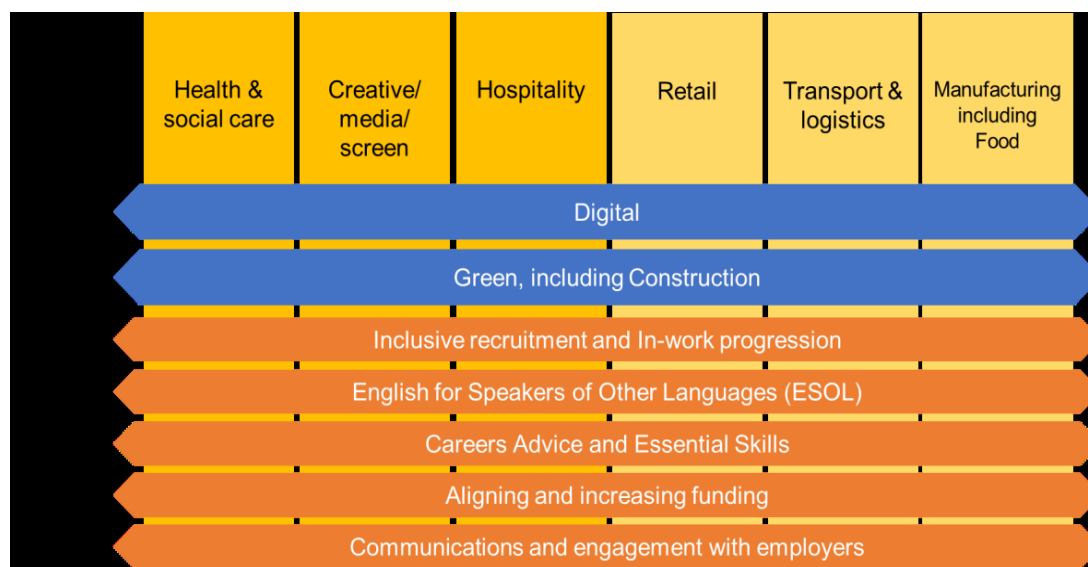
Health & social care

Creative/ media/ screen

Hospitality

Retail

Transport & logistics

Manufacturing including Food

Digital

Green, including Construction

Inclusive recruitment and In-work progression

English for Speakers of Other Languages (ESOL)

Careers Advice and Essential Skills

Aligning and increasing funding

Communications and engagement with employers